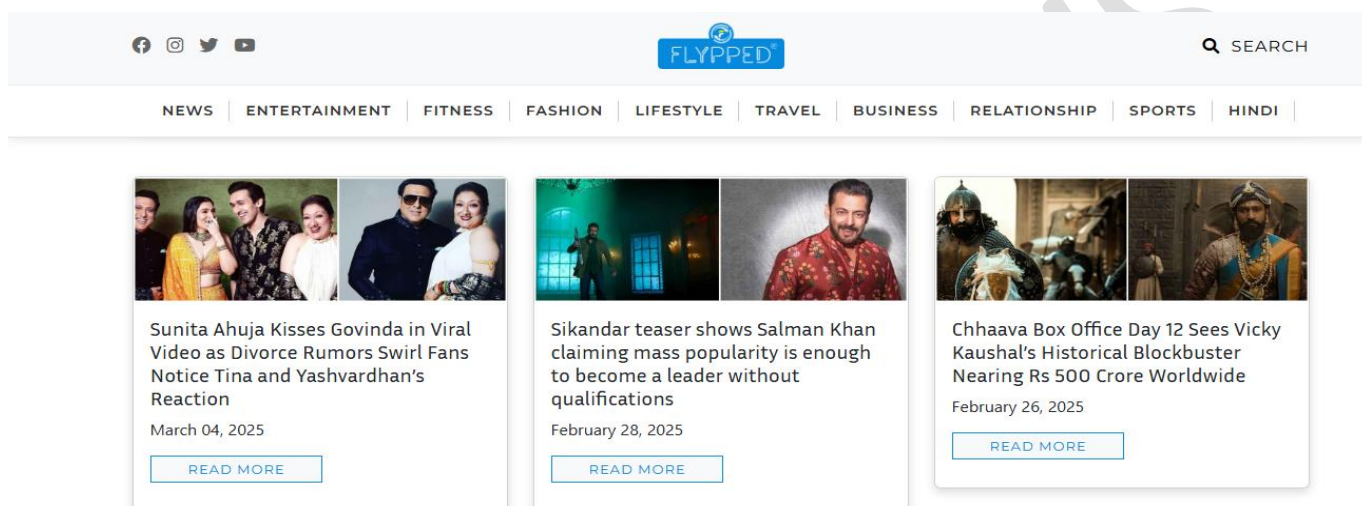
FLYPPED

SEARCH

NEWS | ENTERTAINMENT | FITNESS | FASHION | LIFESTYLE | TRAVEL | BUSINESS | RELATIONSHIP | SPORTS | HINDI

Sunita Ahuja Kisses Govinda in Viral Video as Divorce Rumors Swirl Fans Notice Tina and Yashvardhan's Reaction

March 04, 2025

READ MORE

Sikandar teaser shows Salman Khan claiming mass popularity is enough to become a leader without qualifications

February 28, 2025

READ MORE

Chhaava Box Office Day 12 Sees Vicky Kaushal's Historical Blockbuster Nearing Rs 500 Crore Worldwide

February 26, 2025

READ MORE